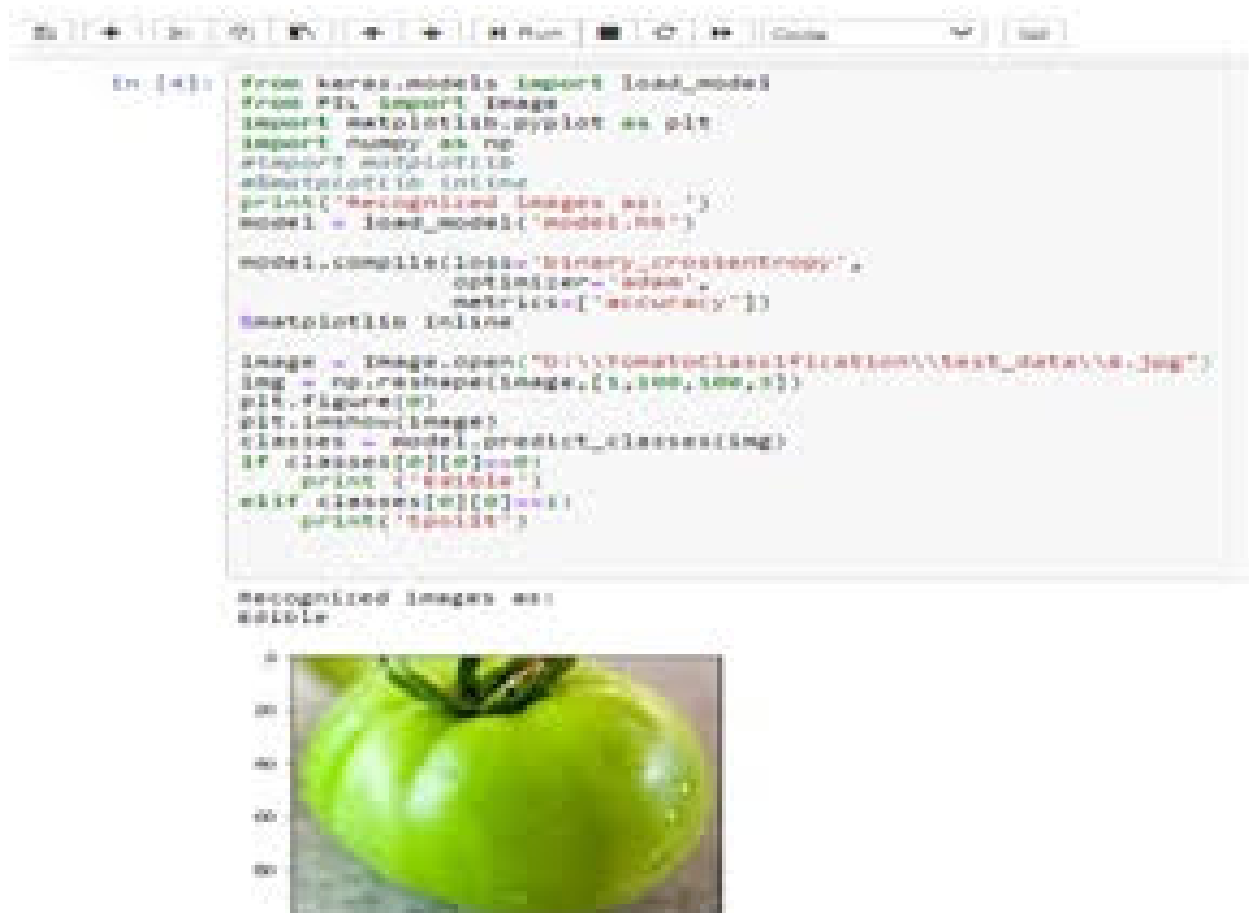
Run Code

In [4]: from keras.models import load_model
from PIL import Image
import matplotlib.pyplot as plt
import numpy as np
#import matplotlib
#%matplotlib inline
print('Recognized images as: ')
model = load_model('model.h5')

model.compile(loss='binary_crossentropy',
optimizer='adam',
metrics=['accuracy'])
%matplotlib inline

image = Image.open("D:\\TomatoClassification\\test_data\\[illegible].jpg")
img = np.reshape(image,[1,100,100,3])
plt.figure(0)
plt.imshow(image)
classes = model.predict_classes(img)
if classes[0][0]==0:
print ('Edible')
elif classes[0][0]==1:
print('Spoilt')

Recognized images as:
edible

0
20
40
60
80